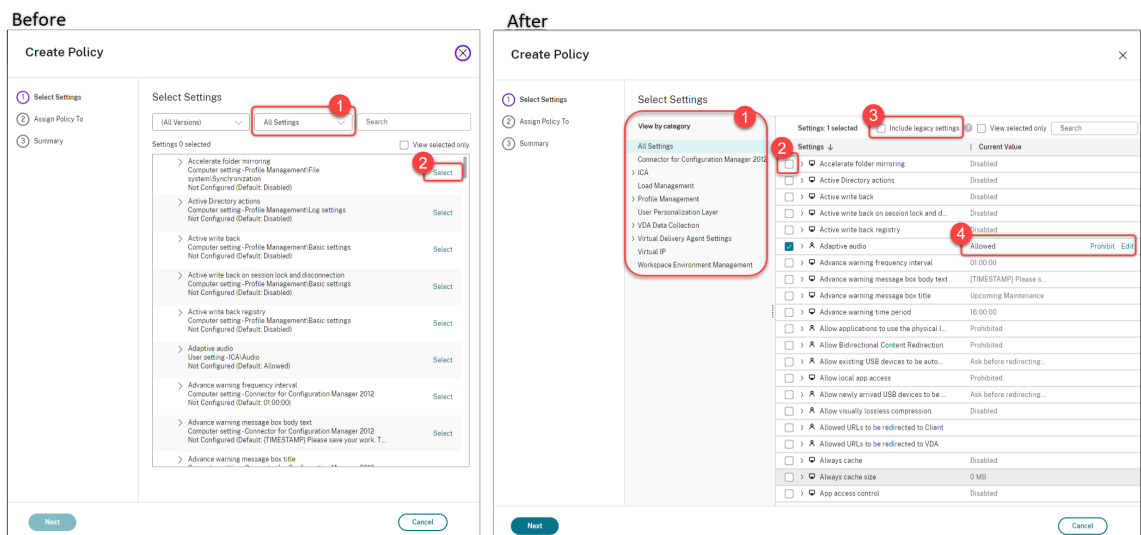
Before

Create Policy

1 Select Settings
2 Assign Policy To
3 Summary

Select Settings

(All Versions)
All Settings
Search
1

Settings 0 selected
View selected only

Accelerate folder mirroring
Computer setting - Profile Management\File system\Synchronization
Not Configured (Default: Disabled)
Select
2

Active Directory actions
Computer setting - Profile Management\Log settings
Not Configured (Default: Disabled)
Select

Active write back
Computer setting - Profile Management\Basic settings
Not Configured (Default: Disabled)
Select

Active write back on session lock and disconnection
Computer setting - Profile Management\Basic settings
Not Configured (Default: Disabled)
Select

Active write back registry
Computer setting - Profile Management\Basic settings
Not Configured (Default: Disabled)
Select

Adaptive audio
User setting - ICA\Audio
Not Configured (Default: Allowed)
Select

Advance warning frequency interval
Computer setting - Connector for Configuration Manager 2012
Not Configured (Default: 01:00:00)
Select

Advance warning message box body text
Computer setting - Connector for Configuration Manager 2012
Not Configured (Default: {TIMESTAMP} Please save your work. T...
Select

Advance warning message box title
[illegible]

Next
Cancel

After

Create Policy

1 Select Settings
2 Assign Policy To
3 Summary

Select Settings

View by category
1
All Settings
Connector for Configuration Manager 2012
ICA
Load Management
Profile Management
User Personalization Layer
VDA Data Collection
Virtual Delivery Agent Settings
Virtual IP
Workspace Environment Management

Settings: 1 selected
3
Include legacy settings
View selected only
Search

2
| Settings ↓ | Current Value |
|---|---|
| Accelerate folder mirroring | Disabled |
| Active Directory actions | Disabled |
| Active write back | Disabled |
| Active write back on session lock and d... | Disabled |
| Active write back registry | Disabled |
| Adaptive audio | Allowed Prohibit Edit |
| Advance warning frequency interval | 01:00:00 |
| Advance warning message box body text | {TIMESTAMP} Please s... |
| Advance warning message box title | Upcoming Maintenance |
| Advance warning time period | 16:00:00 |
| Allow applications to use the physical l... | Prohibited |
| Allow Bidirectional Content Redirection | Prohibited |
| Allow existing USB devices to be auto... | Ask before redirecting... |
| Allow local app access | Prohibited |
| Allow newly arrived USB devices to be ... | Ask before redirecting... |
| Allow visually lossless compression. | Disabled |
| Allowed URLs to be redirected to Client | |
| Allowed URLs to be redirected to VDA | |
| Always cache | Disabled |
| Always cache size | 0 MB |
| App access control | Disabled |

4

Next
Cancel